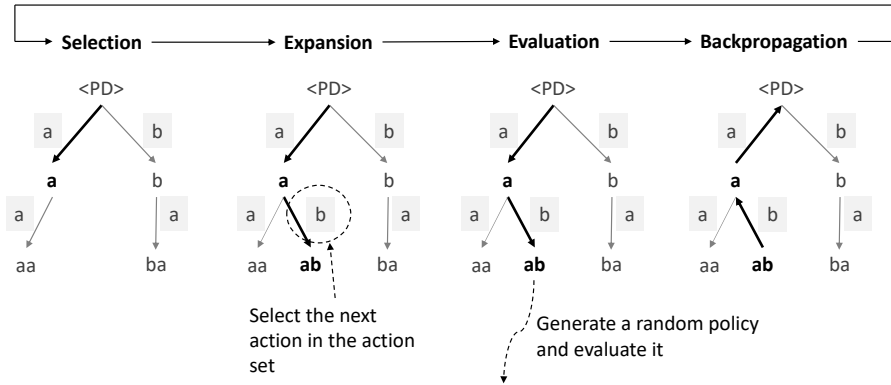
Selection

Expansion

Evaluation

Backpropagation

<PD>

a

b

a

b

a

a

aa

ba

<PD>

a

b

a

b

a

b

a

aa

ab

ba

Select the next action in the action set

<PD>

a

b

a

b

a

b

a

aa

ab

ba

Generate a random policy and evaluate it

<PD>

a

b

a

b

a

b

a

aa

ab

ba